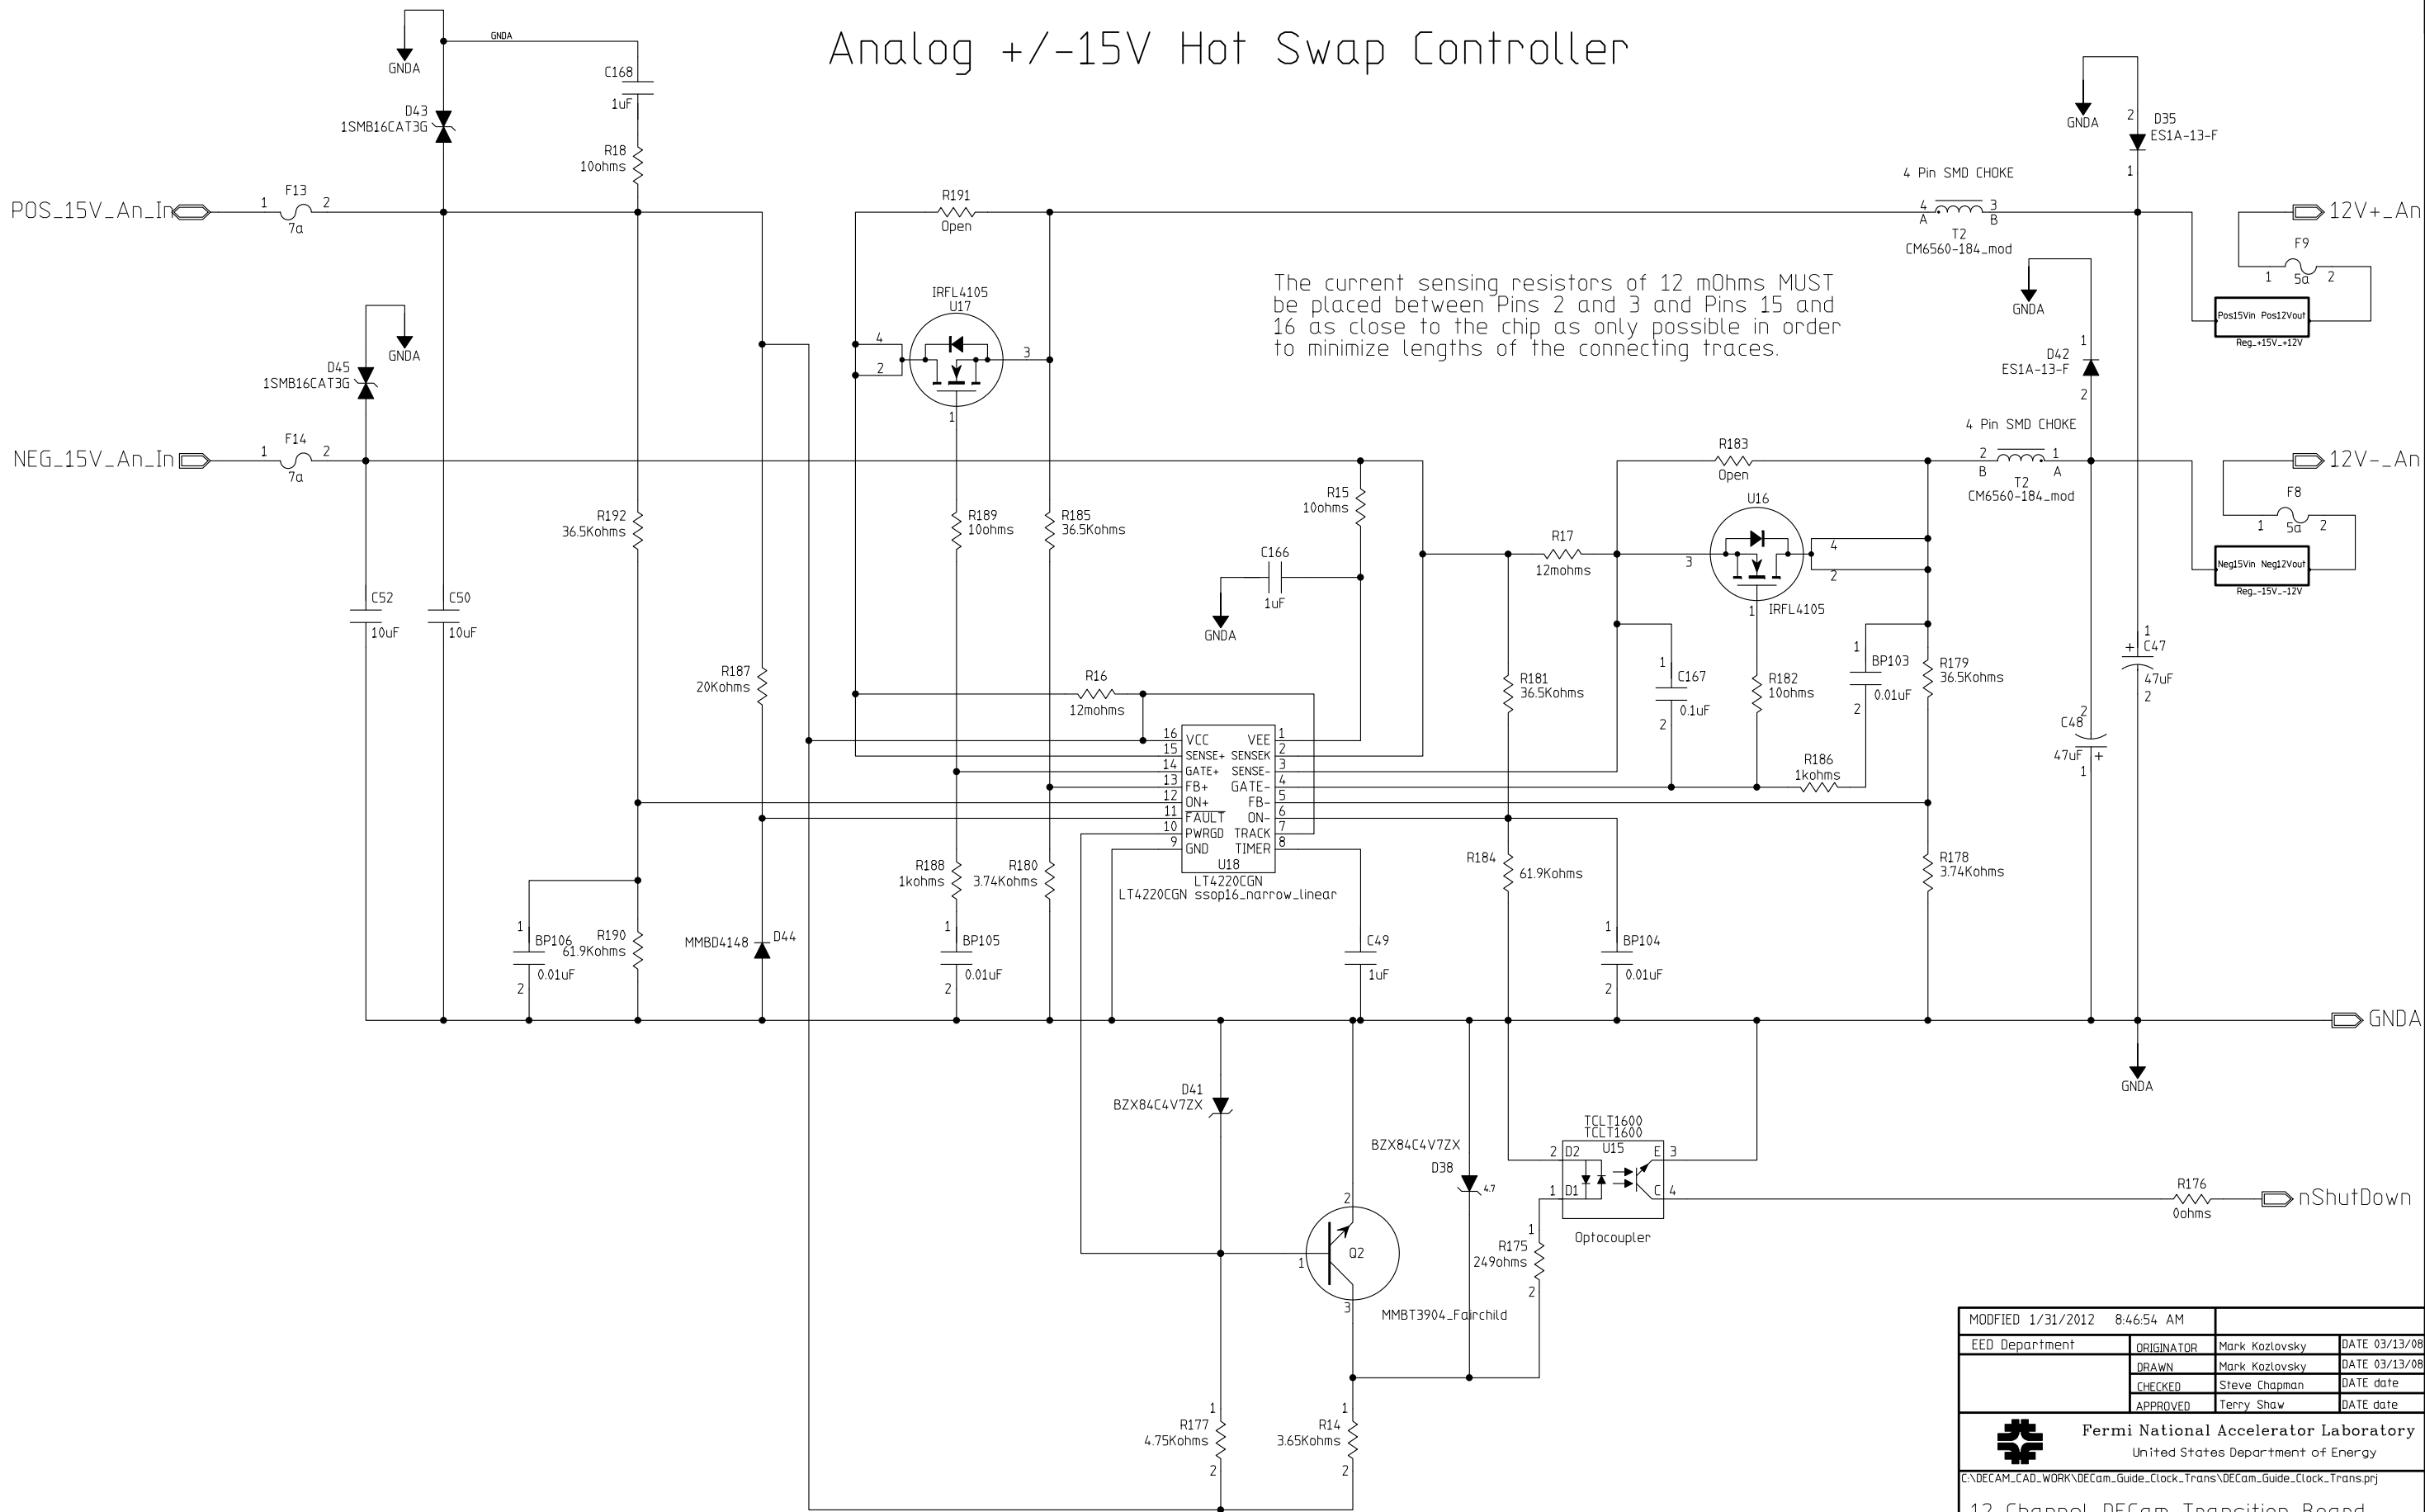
Analog +/-15V Hot Swap Controller

GNDA
GNDA
C168
1uF
D43
1SMB16CAT3G
R18
10ohms
POS_15V_An_In
1 F13 2
7a
R191
Open
IRFL4105
U17
4
2
3
1
The current sensing resistors of 12 mOhms MUST be placed between Pins 2 and 3 and Pins 15 and 16 as close to the chip as only possible in order to minimize lengths of the connecting traces.
GNDA
2 D35
ES1A-13-F
1
4 Pin SMD CHOKE
4 3
A B
T2
CM6560-184_mod
12V+_An
F9
1 5a 2
Pos15Vin Pos12Vout
Reg_+15V_+12V
GNDA
1
D42
ES1A-13-F
2
4 Pin SMD CHOKE
2 1
B A
T2
CM6560-184_mod
12V-_An
F8
1 5a 2
Neg15Vin Neg12Vout
Reg_-15V_-12V
GNDA
D45
1SMB16CAT3G
NEG_15V_An_In
1 F14 2
7a
R183
Open
U16
R15
10ohms
R17
12mohms
3
4
2
1 IRFL4105
C166
1uF
GNDA
R192
36.5Kohms
R189
10ohms
R185
36.5Kohms
C52
10uF
C50
10uF
R187
20Kohms
R16
12mohms
1 C167
2 0.1uF
R181
36.5Kohms
R182
10ohms
1 BP103
0.01uF
2
R179
36.5Kohms
1
+ C47
47uF
2
2
C48
47uF +
1
R186
1kohms
16 VCC VEE 1
15 SENSE+ SENSEK 2
14 GATE+ SENSE- 3
13 FB+ GATE- 4
12 ON+ FB- 5
11 FAULT ON- 6
10 PWRGD TRACK 7
9 GND TIMER 8
U18
LT4220CGN
LT4220CGN ssop16_narrow_linear
R188
1kohms
R180
3.74Kohms
R184
61.9Kohms
R178
3.74Kohms
1
BP106
2
0.01uF
R190
61.9Kohms
MMBD4148
D44
1
BP105
2
0.01uF
C49
1uF
1
BP104
2
0.01uF
GNDA
GNDA
D41
BZX84C4V7ZX
BZX84C4V7ZX
D38
4.7
TCLT1600
TCLT1600
2 D2 U15 E 3
1 D1 C 4
Optocoupler
R176
0ohms
nShutDown
2
1
Q2
3
MMBT3904_Fairchild
1
R175
249ohms
2
1
R177
4.75Kohms
2
1
R14
3.65Kohms
2
MODFIED 1/31/2012 8:46:54 AM
EED Department
ORIGINATOR Mark Kozlovsky DATE 03/13/08
DRAWN Mark Kozlovsky DATE 03/13/08
CHECKED Steve Chapman DATE date
APPROVED Terry Shaw DATE date
Fermi National Accelerator Laboratory
United States Department of Energy
C:\DECAM_CAD_WORK\DECam_Guide_Clock_Trans\DECam_Guide_Clock_Trans.prj
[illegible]